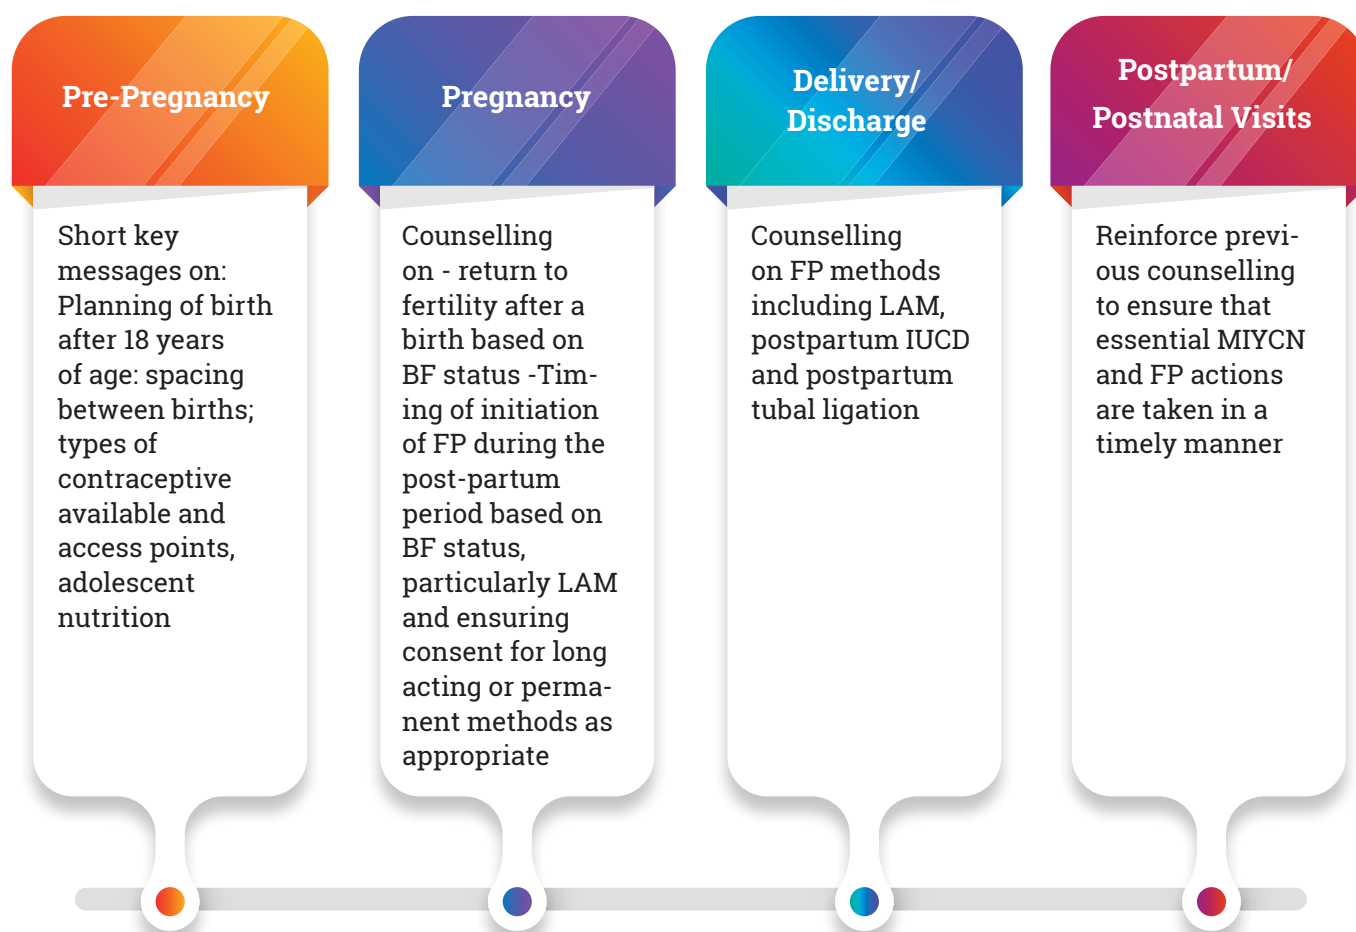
Pre-Pregnancy

Short key messages on: Planning of birth after 18 years of age: spacing between births; types of contraceptive available and access points, adolescent nutrition

Pregnancy

Counselling on - return to fertility after a birth based on BF status -Timing of initiation of FP during the post-partum period based on BF status, particularly LAM and ensuring consent for long acting or permanent methods as appropriate

Delivery/ Discharge

Counselling on FP methods including LAM, postpartum IUCD and postpartum tubal ligation

Postpartum/ Postnatal Visits

Reinforce previous counselling to ensure that essential MIYCN and FP actions are taken in a timely manner